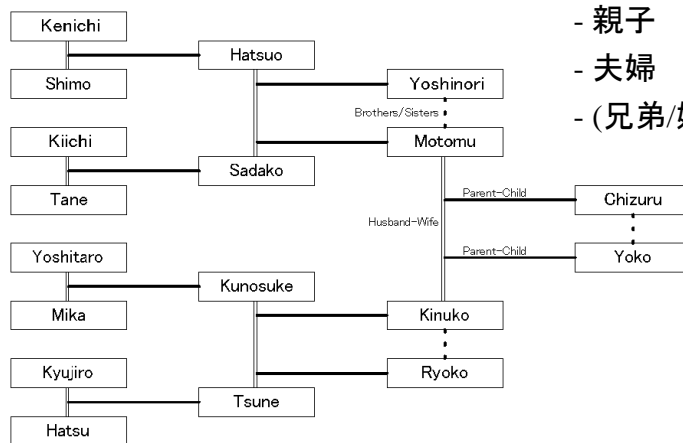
Kenichi
Shimo
Hatsuo
Yoshinori
Brothers/Sisters
Motomu
Kiichi
Tane
Sadako
Parent-Child
Chizuru
Husband-Wife
Parent-Child
Yoko
Yoshitaro
Mika
Kunosuke
Kinuko
Kyujiro
Hatsu
Tsune
Ryoko

- 親子
- 夫婦
- (兄弟/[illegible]